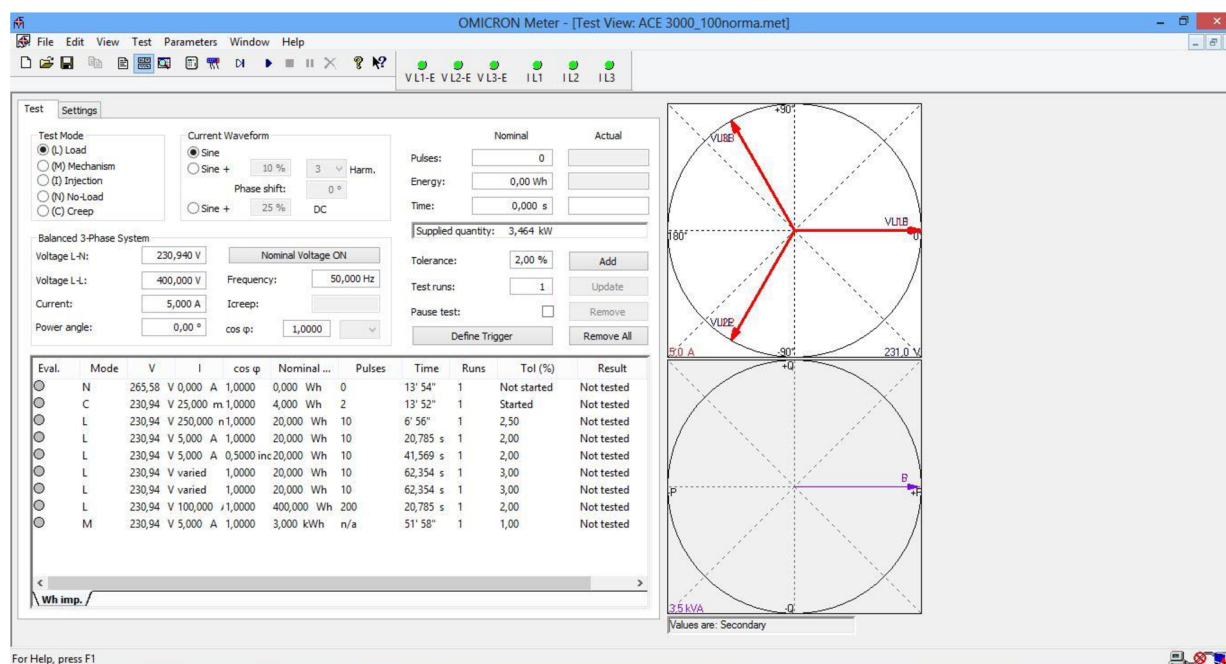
OMICRON Meter - [Test View: ACE 3000_100norma.met]

File Edit View Test Parameters Window Help

VL1-E VL2-E VL3-E IL1 IL2 IL3

Test Settings

Test Mode
(L) Load
(M) Mechanism
(I) Injection
(N) No-Load
(C) Creep

Current Waveform
Sine
Sine + 10 % 3 Harm.
Phase shift: 0 °
Sine + 25 % DC

| | Nominal | Actual |
|---|---|---|
| Pulses: | 0 | |
| Energy: | 0,00 Wh | |
| Time: | 0,000 s | |

Supplied quantity: 3,464 kW

Balanced 3-Phase System
Voltage L-N: 230,940 V Nominal Voltage ON
Voltage L-L: 400,000 V Frequency: 50,000 Hz
Current: 5,000 A Icreep:
Power angle: 0,00 ° cos φ: 1,0000

Tolerance: 2,00 % Add
Test runs: 1 Update
Pause test: Remove
Define Trigger Remove All

| Eval. | Mode | V | I | cos φ | Nominal ... | Pulses | Time | Runs | Tol (%) | Result |
|---|---|---|---|---|---|---|---|---|---|---|
| | N | 265,58 V | 0,000 A | 1,0000 | 0,000 Wh | 0 | 13' 54" | 1 | Not started | Not tested |
| | C | 230,94 V | 25,000 m | 1,0000 | 4,000 Wh | 2 | 13' 52" | 1 | Started | Not tested |
| | L | 230,94 V | 250,000 n | 1,0000 | 20,000 Wh | 10 | 6' 56" | 1 | 2,50 | Not tested |
| | L | 230,94 V | 5,000 A | 1,0000 | 20,000 Wh | 10 | 20,785 s | 1 | 2,00 | Not tested |
| | L | 230,94 V | 5,000 A | 0,5000 inc | 20,000 Wh | 10 | 41,569 s | 1 | 2,00 | Not tested |
| | L | 230,94 V | varied | 1,0000 | 20,000 Wh | 10 | 62,354 s | 1 | 3,00 | Not tested |
| | L | 230,94 V | varied | 1,0000 | 20,000 Wh | 10 | 62,354 s | 1 | 3,00 | Not tested |
| | L | 230,94 V | 100,000 / | 1,0000 | 400,000 Wh | 200 | 20,785 s | 1 | 2,00 | Not tested |
| | M | 230,94 V | 5,000 A | 1,0000 | 3,000 kWh | n/a | 51' 58" | 1 | 1,00 | Not tested |

Wh imp.

+90° VL3 VL1 180° 0 VL2 5.0 A -90° 231.0 V

+Q P -P +P -Q 3.5 kVA

Values are: Secondary

For Help, press F1